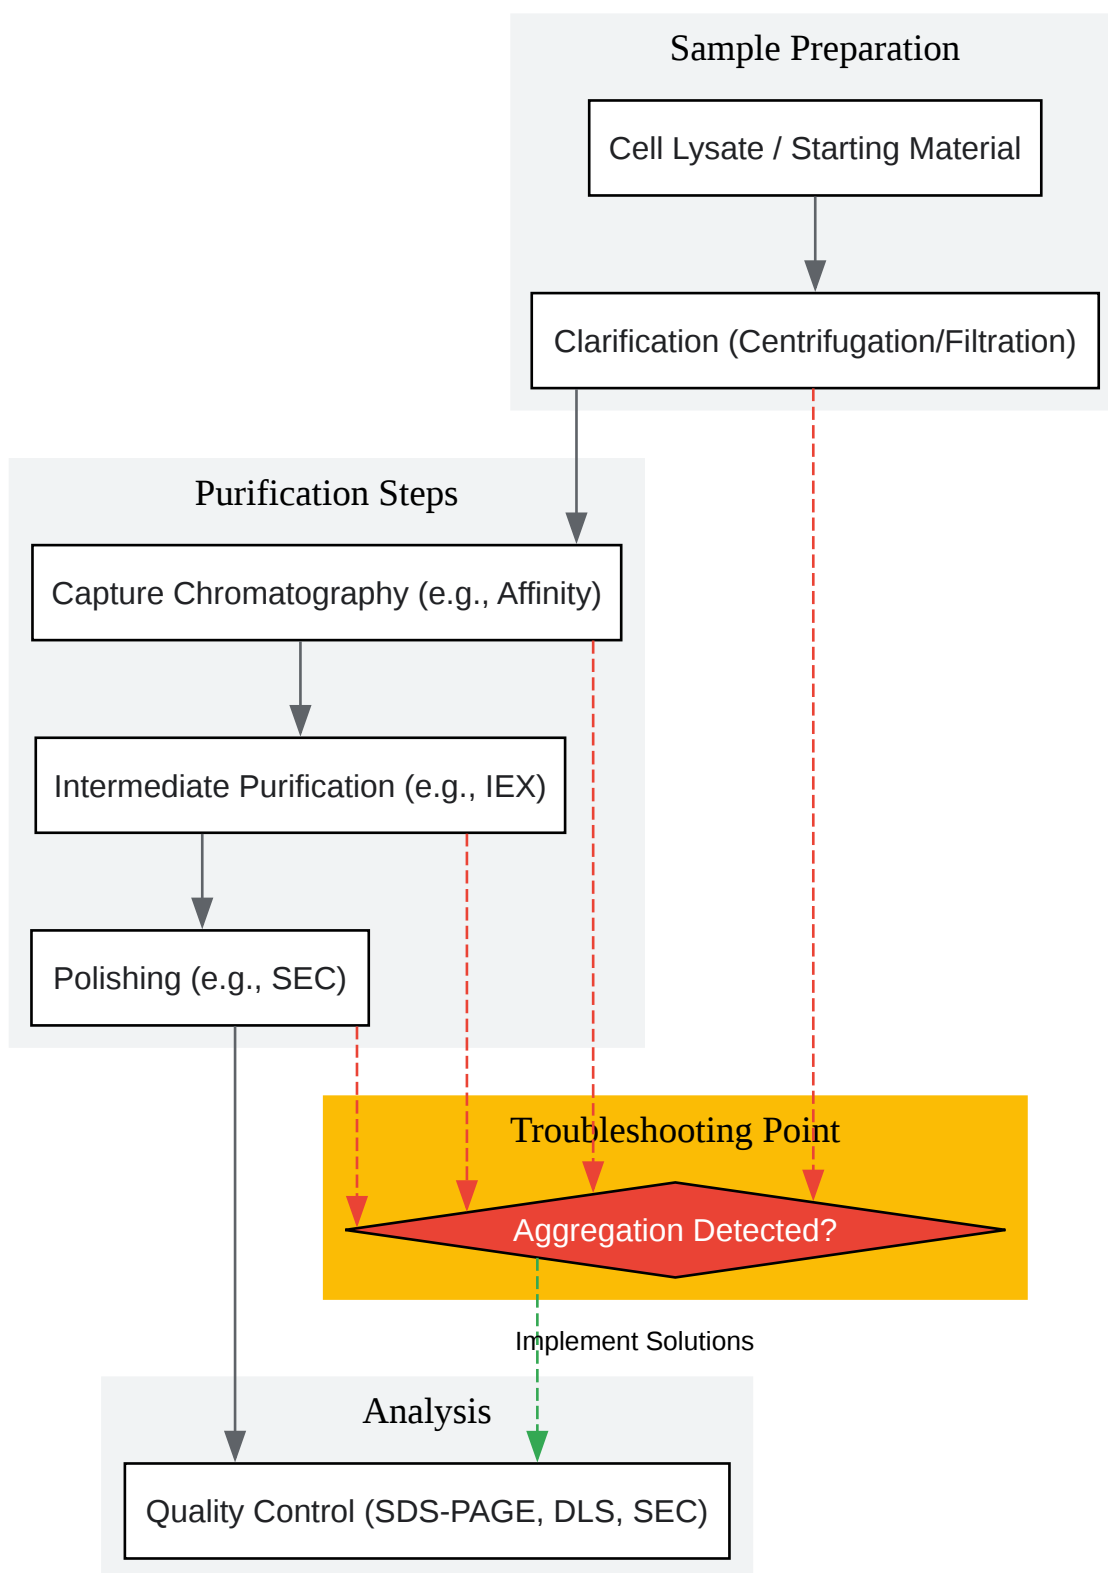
Sample Preparation

Cell Lysate / Starting Material

Clarification (Centrifugation/Filtration)

Purification Steps

Capture Chromatography (e.g., Affinity)

Intermediate Purification (e.g., IEX)

Polishing (e.g., SEC)

Troubleshooting Point

Aggregation Detected?

Implement Solutions

Analysis

Quality Control (SDS-PAGE, DLS, SEC)